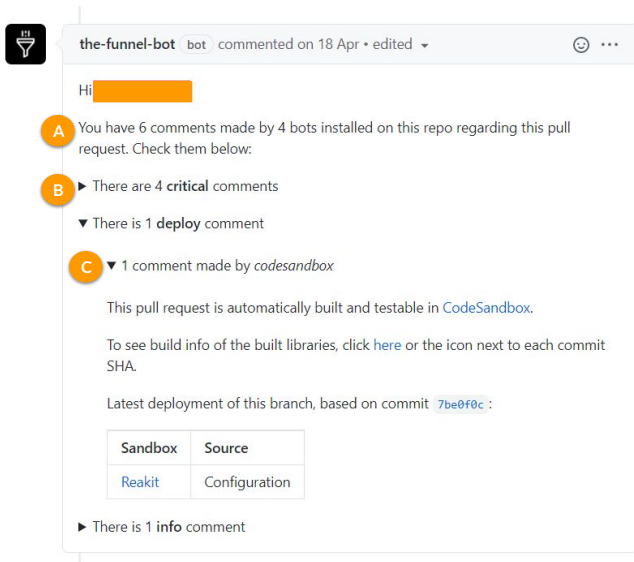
the-funnel-bot bot commented on 18 Apr • edited

Hi

A You have 6 comments made by 4 bots installed on this repo regarding this pull request. Check them below:

B ▸ There are 4 **critical** comments

▾ There is 1 **deploy** comment

C ▾ 1 comment made by *codesandbox*

This pull request is automatically built and testable in CodeSandbox.

To see build info of the built libraries, click here or the icon next to each commit SHA.

Latest deployment of this branch, based on commit 7be0f0c :

| Sandbox | Source |
|---|---|
| Reakit | Configuration |

▸ There is 1 **info** comment